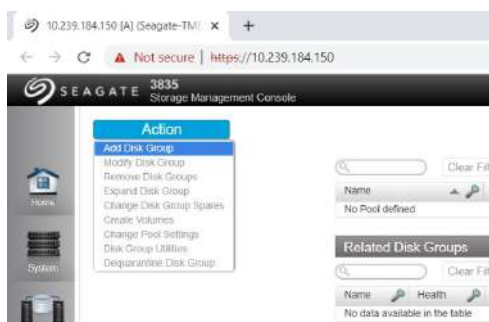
10.239.184.150 [A] (Seagate-TM ×  +

← → C ▲ Not secure | https://10.239.184.150

SEAGATE 3835 Storage Management Console

Action

Add Disk Group
Modify Disk Group
Remove Disk Groups
Expand Disk Group
Change Disk Group Spares
Create Volumes
Change Pool Settings
Disk Group Utilities
Dequarantine Disk Group

Home

System

Clear Fil

Name

No Pool defined

Related Disk Groups

Clear Fil

Name Health

No data available in the table